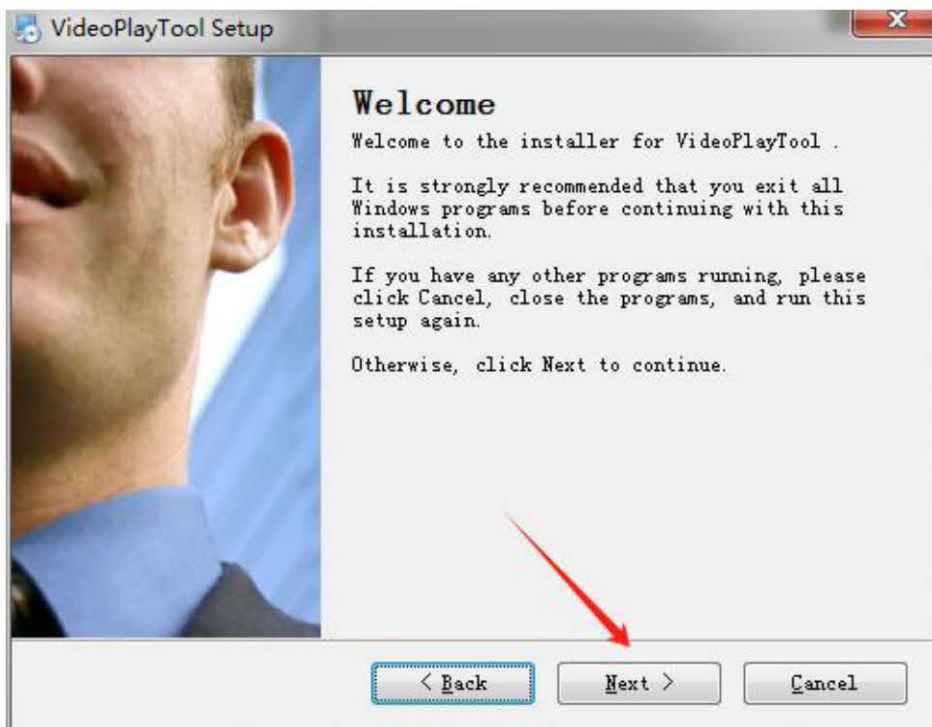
VideoPlayTool Setup

Welcome

Welcome to the installer for VideoPlayTool .

It is strongly recommended that you exit all Windows programs before continuing with this installation.

If you have any other programs running, please click Cancel, close the programs, and run this setup again.

Otherwise, click Next to continue.

< Back

Next >

Cancel